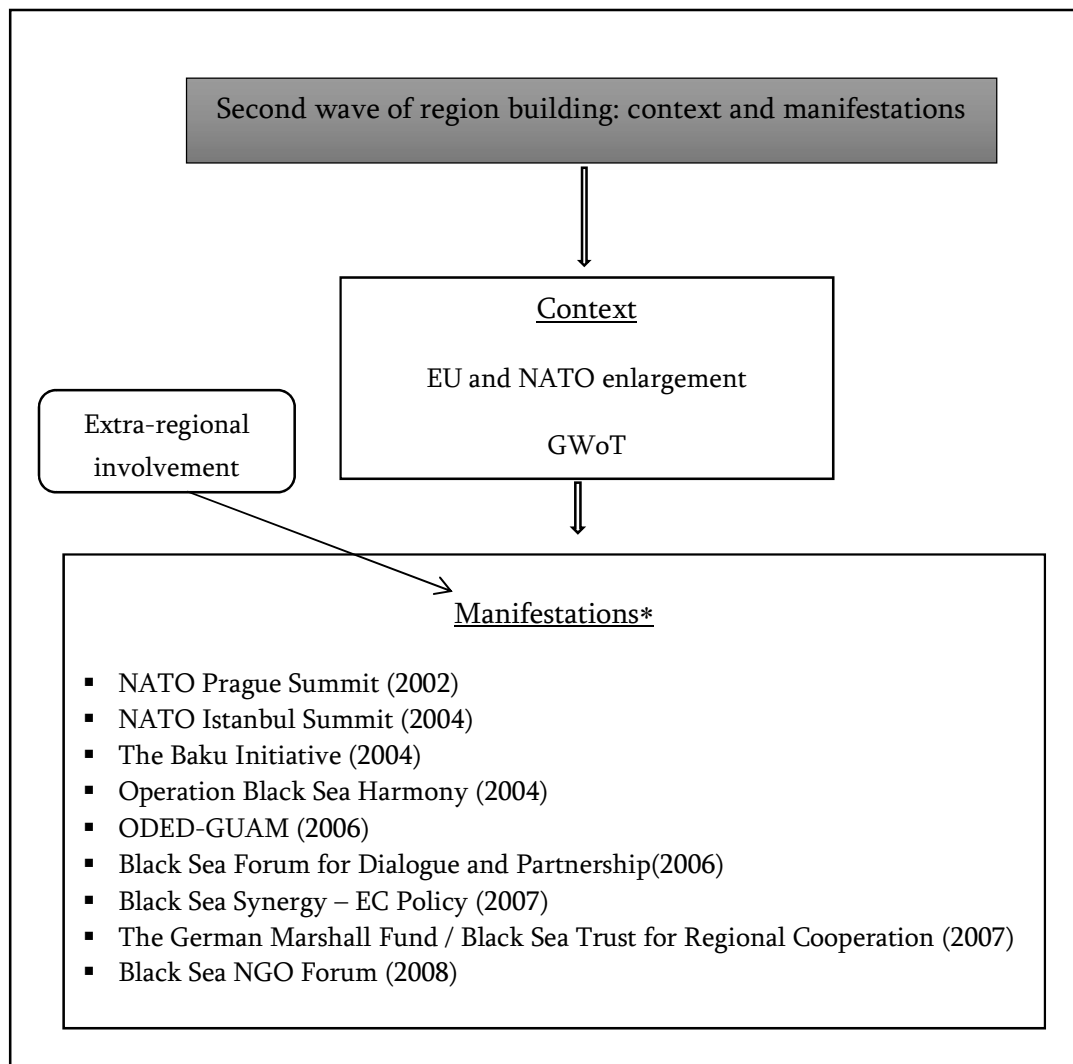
Second wave of region building: context and manifestations

Context

EU and NATO enlargement

GWoT

Extra-regional involvement

Manifestations*

- NATO Prague Summit (2002)
- NATO Istanbul Summit (2004)
- The Baku Initiative (2004)
- Operation Black Sea Harmony (2004)
- ODED-GUAM (2006)
- Black Sea Forum for Dialogue and Partnership(2006)
- Black Sea Synergy – EC Policy (2007)
- The German Marshall Fund / Black Sea Trust for Regional Cooperation (2007)
- Black Sea NGO Forum (2008)